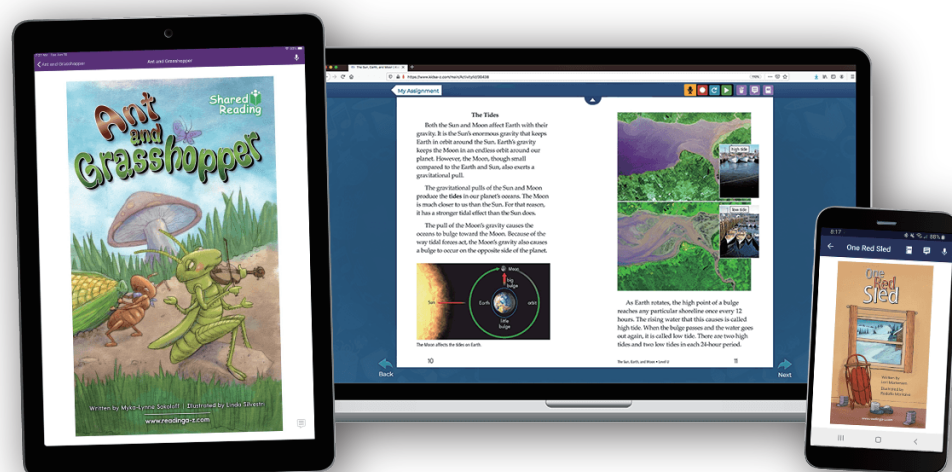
Ant and Grasshopper

Ant and Grasshopper

Shared Reading

Ant and Grasshopper

Written by Myka-Lynne Sokoloff | Illustrated by Linda Silvestri

www.readinga-z.com

https://www.kidsa-z.com/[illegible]

My Assignment

The Tides

Both the Sun and Moon affect Earth with their gravity. It is the Sun's enormous gravity that keeps Earth in orbit around the Sun. Earth's gravity keeps the Moon in an endless orbit around our planet. However, the Moon, though small compared to the Earth and Sun, also exerts a gravitational pull.

The gravitational pulls of the Sun and Moon produce the tides in our planet's oceans. The Moon is much closer to us than the Sun. For that reason, it has a stronger tidal effect than the Sun does.

The pull of the Moon's gravity causes the oceans to bulge toward the Moon. Because of the way tidal forces act, the Moon's gravity also causes a bulge to occur on the opposite side of the planet.

Sun

Moon

big bulge

Earth

orbit

little bulge

The Moon affects the tides on Earth.

10

high tide

low tide

As Earth rotates, the high point of a bulge reaches any particular shoreline once every 12 hours. The rising water that this causes is called high tide. When the bulge passes and the water goes out again, it is called low tide. There are two high tides and two low tides in each 24-hour period.

The Sun, Earth, and Moon • Level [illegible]

11

Back

Next

8:17

One Red Sled

One Red Sled

Written by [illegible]

Illustrated by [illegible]

www.readinga-z.com